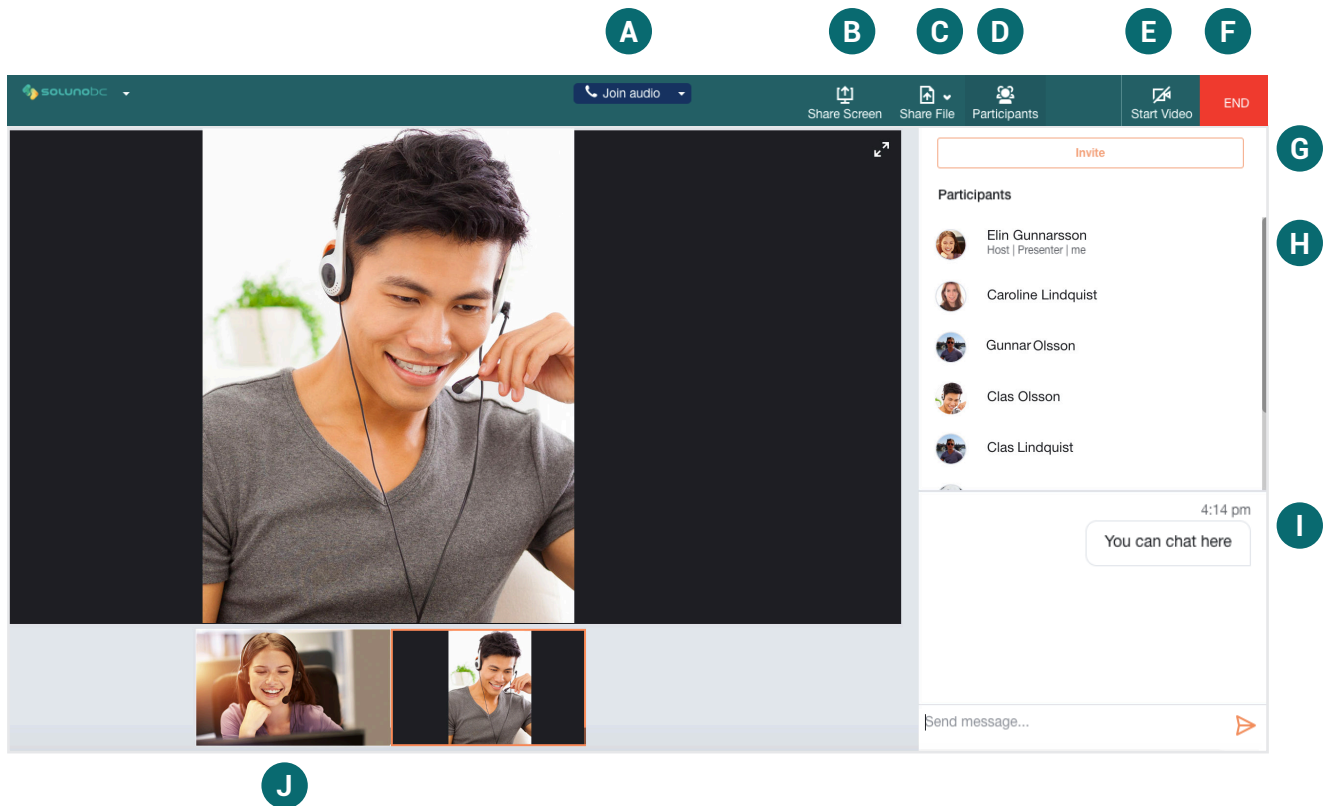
A B C D E F

solunobc

Join audio

Share Screen

Share File

Participants

Start Video

END

Invite

G

Participants

Elin Gunnarsson
Host | Presenter | me

H

Caroline Lindquist

Gunnar Olsson

Clas Olsson

Clas Lindquist

4:14 pm

You can chat here

I

Send message...

J